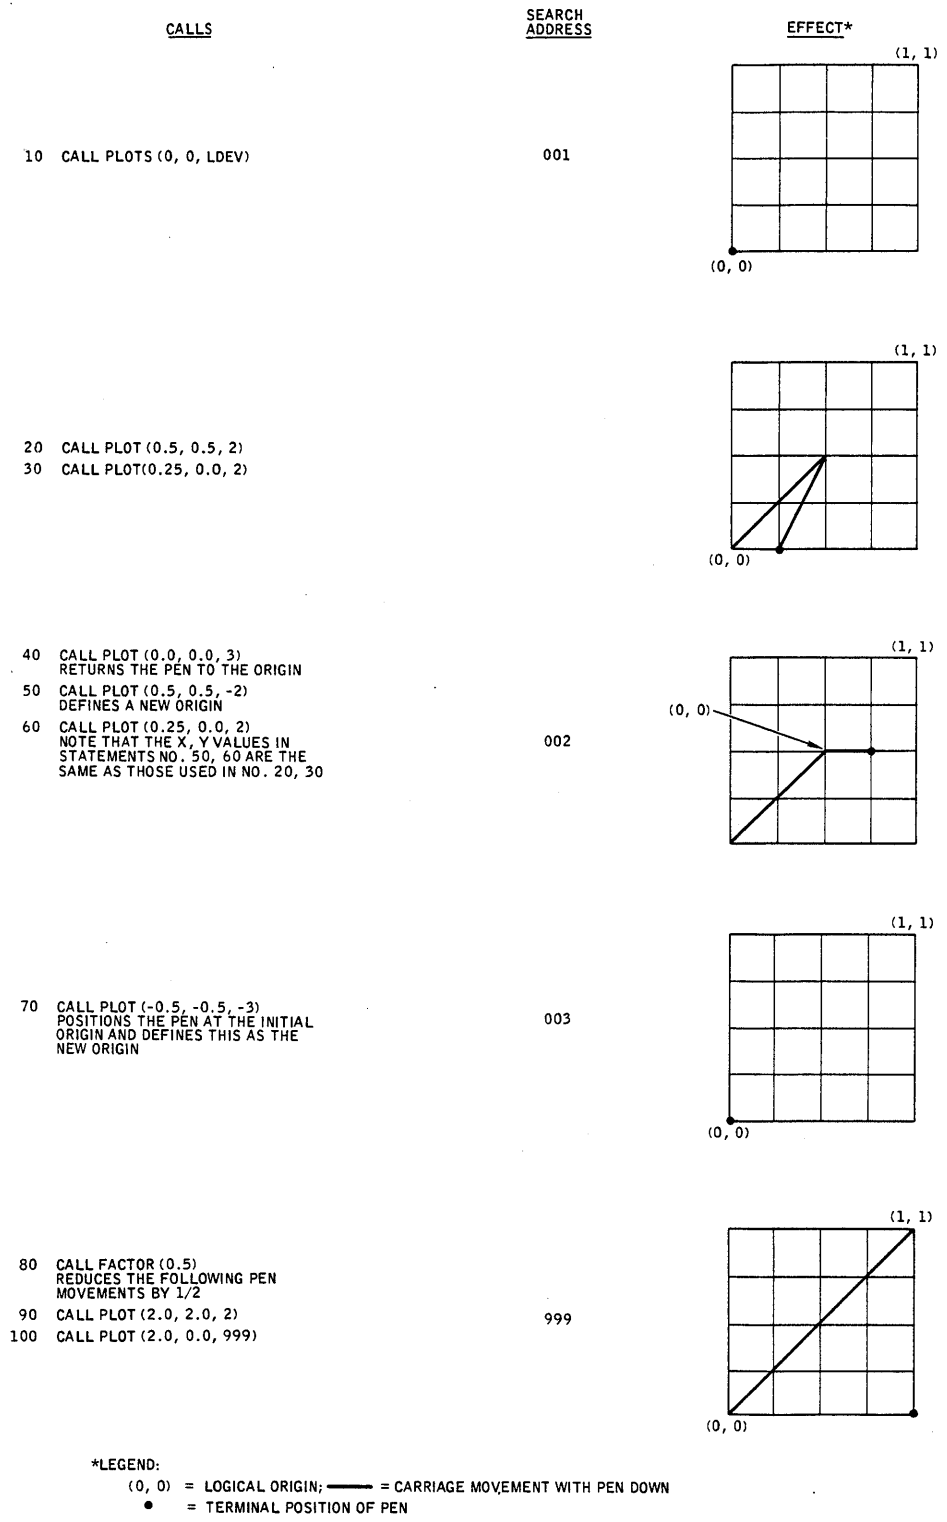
| CALLS | SEARCH ADDRESS | EFFECT* |
|---|---|---|
| 10 CALL PLOTS (0, 0, LDEV) | 001 | (1, 1) (0, 0) |
| 20 CALL PLOT (0.5, 0.5, 2) 30 CALL PLOT(0.25, 0.0, 2) | | (1, 1) (0, 0) |
| 40 CALL PLOT (0.0, 0.0, 3) RETURNS THE PEN TO THE ORIGIN 50 CALL PLOT (0.5, 0.5, -2) DEFINES A NEW ORIGIN 60 CALL PLOT (0.25, 0.0, 2) NOTE THAT THE X, Y VALUES IN STATEMENTS NO. 50, 60 ARE THE SAME AS THOSE USED IN NO. 20, 30 | 002 | (1, 1) (0, 0) |
| 70 CALL PLOT (-0.5, -0.5, -3) POSITIONS THE PEN AT THE INITIAL ORIGIN AND DEFINES THIS AS THE NEW ORIGIN | 003 | (1, 1) (0, 0) |
| 80 CALL FACTOR (0.5) REDUCES THE FOLLOWING PEN MOVEMENTS BY 1/2 90 CALL PLOT (2.0, 2.0, 2) 100 CALL PLOT (2.0, 0.0, 999) | 999 | (1, 1) (0, 0) |

*LEGEND:
(0, 0) = LOGICAL ORIGIN; ——— = CARRIAGE MOVEMENT WITH PEN DOWN
● = TERMINAL POSITION OF PEN